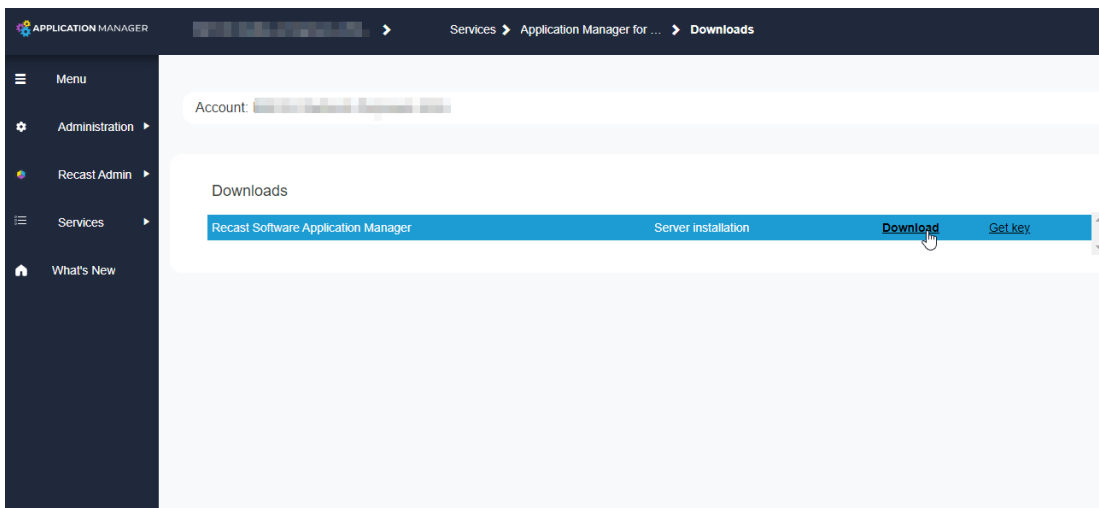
APPLICATION MANAGER

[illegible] > Services > Application Manager for ... > Downloads

Menu

Administration

Recast Admin

Services

What's New

Account: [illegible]

Downloads

| Recast Software Application Manager | Server installation | Download | Get key |
|---|---|---|---|